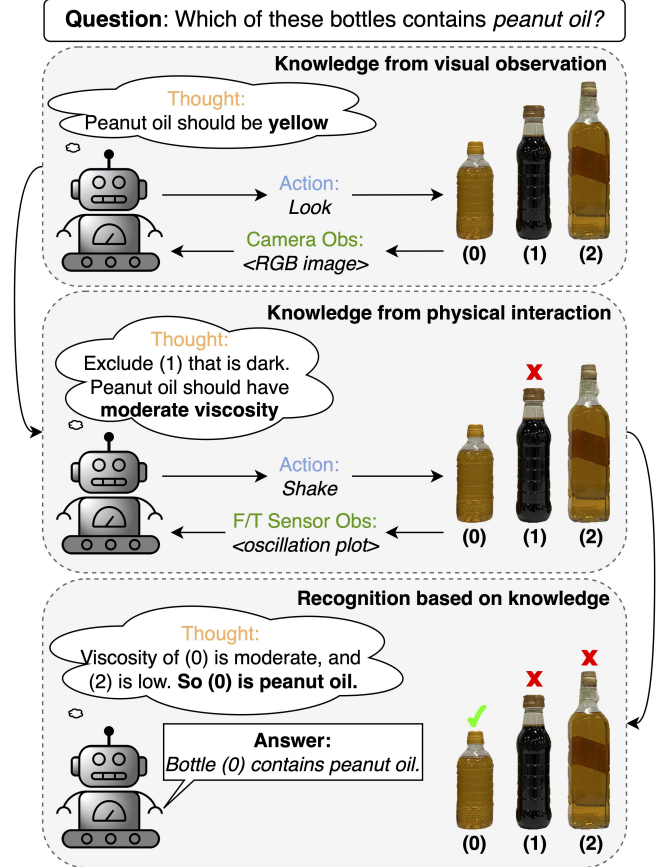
**Question**: Which of these bottles contains *peanut oil?*

**Knowledge from visual observation**

Thought:
Peanut oil should be **yellow**

Action:
*Look*

Camera Obs:
*<RGB image>*

**(0)** **(1)** **(2)**

**Knowledge from physical interaction**

Thought:
Exclude (1) that is dark. Peanut oil should have **moderate viscosity**

Action:
*Shake*

F/T Sensor Obs:
*<oscillation plot>*

**(0)** **(1)** **(2)**

**Recognition based on knowledge**

Thought:
Viscosity of (0) is moderate, and (2) is low. **So (0) is peanut oil.**

**Answer:**
*Bottle (0) contains peanut oil.*

**(0)** **(1)** **(2)**